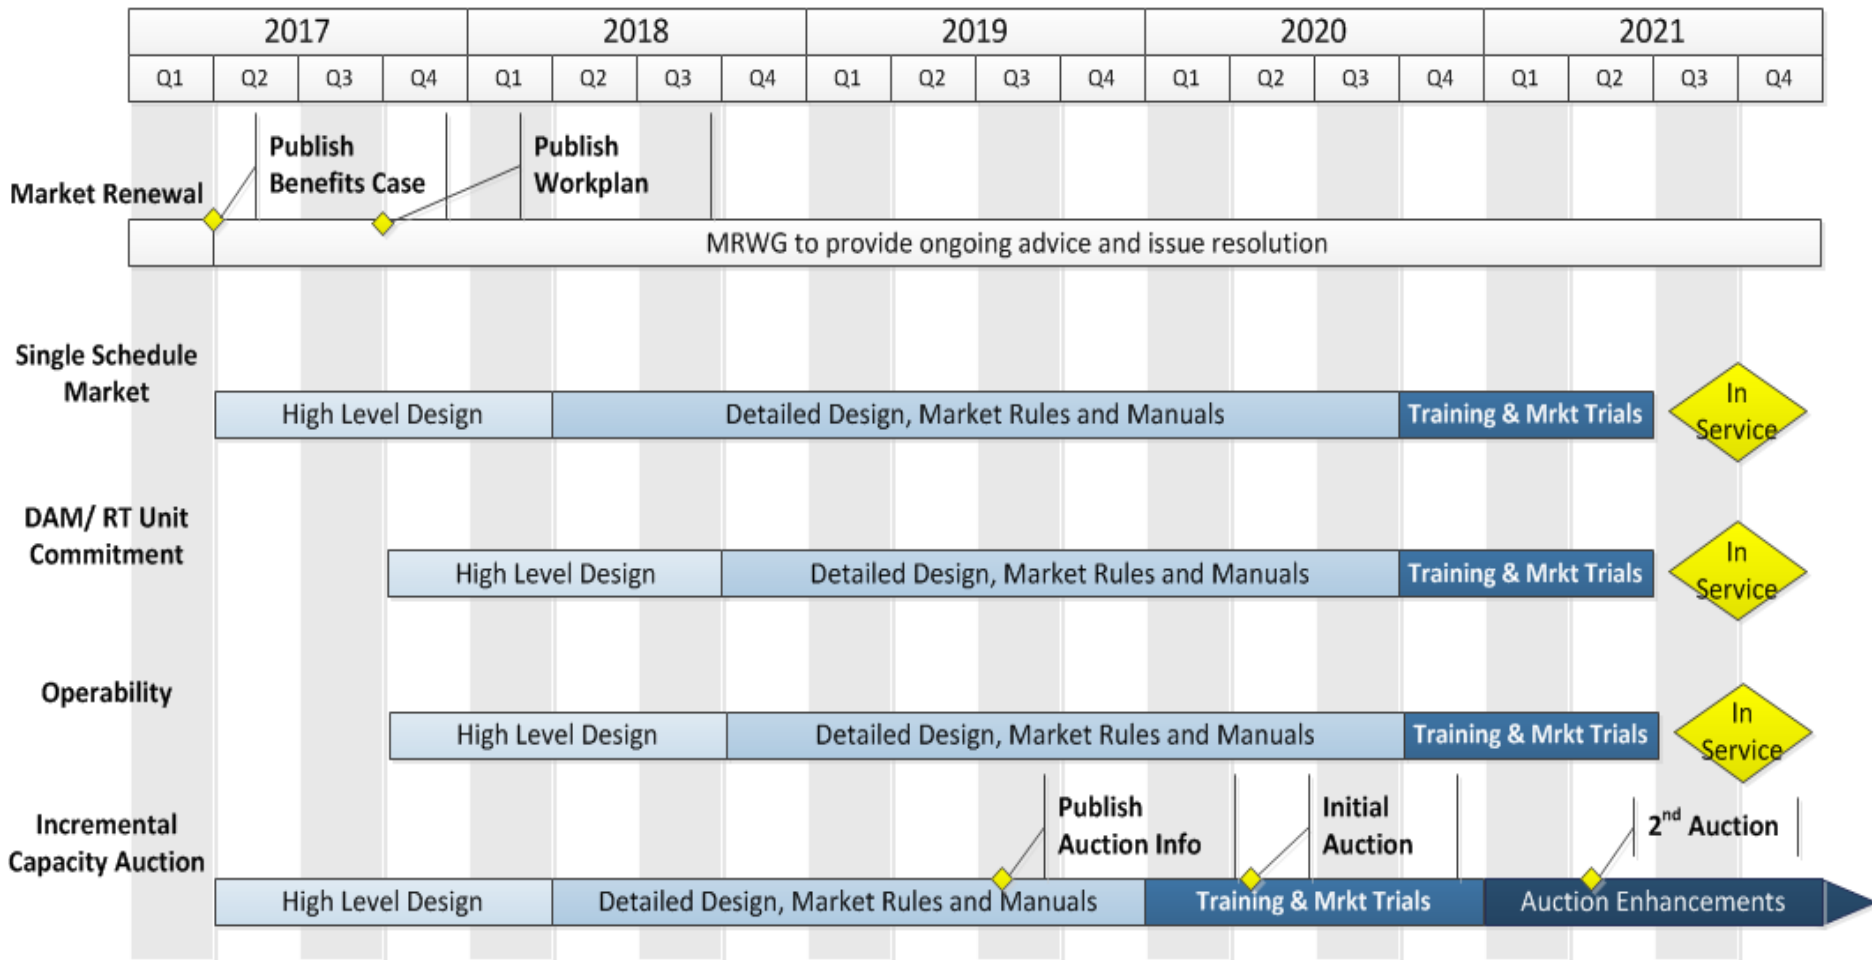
| 2017 | | | | 2018 | | | | 2019 | | | | 2020 | | | | 2021 | | | |
|---|---|---|---|---|---|---|---|---|---|---|---|---|---|---|---|---|---|---|---|
| Q1 | Q2 | Q3 | Q4 | Q1 | Q2 | Q3 | Q4 | Q1 | Q2 | Q3 | Q4 | Q1 | Q2 | Q3 | Q4 | Q1 | Q2 | Q3 | Q4 |

Market Renewal

Publish Benefits Case

Publish Workplan

MRWG to provide ongoing advice and issue resolution

Single Schedule Market

High Level Design

Detailed Design, Market Rules and Manuals

Training & Mrkt Trials

In Service

DAM/ RT Unit Commitment

High Level Design

Detailed Design, Market Rules and Manuals

Training & Mrkt Trials

In Service

Operability

High Level Design

Detailed Design, Market Rules and Manuals

Training & Mrkt Trials

In Service

Incremental Capacity Auction

Publish Auction Info

Initial Auction

$2^{nd}$ Auction

High Level Design

Detailed Design, Market Rules and Manuals

Training & Mrkt Trials

Auction Enhancements